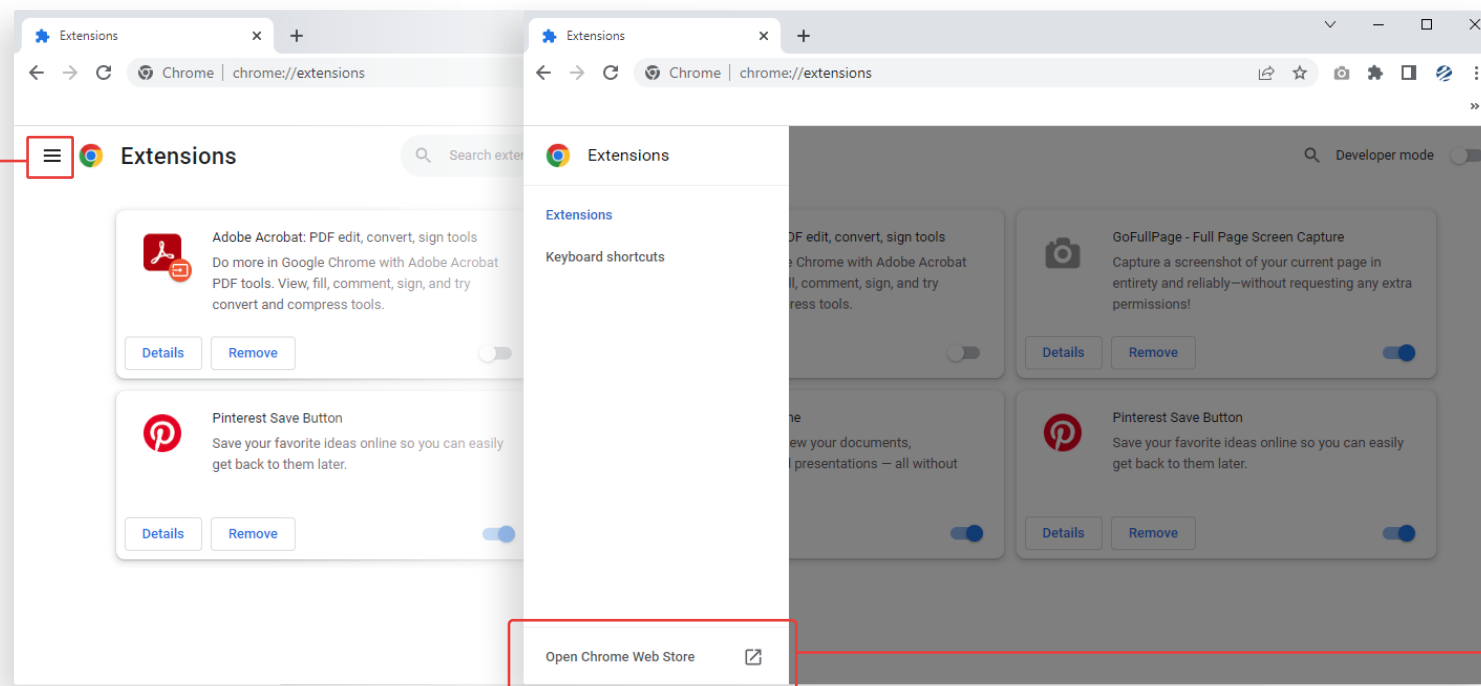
Extensions
Chrome | chrome://extensions

Extensions

Search exte

Adobe Acrobat: PDF edit, convert, sign tools
Do more in Google Chrome with Adobe Acrobat PDF tools. View, fill, comment, sign, and try convert and compress tools.

Details Remove

Pinterest Save Button
Save your favorite ideas online so you can easily get back to them later.

Details Remove

Extensions
Chrome | chrome://extensions

Extensions

Extensions

Keyboard shortcuts

Open Chrome Web Store

Developer mode

DF edit, convert, sign tools
e Chrome with Adobe Acrobat
ll, comment, sign, and try
ress tools.

ne
ew your documents,
l presentations — all without

GoFullPage - Full Page Screen Capture
Capture a screenshot of your current page in entirety and reliably—without requesting any extra permissions!

Details Remove

Pinterest Save Button
Save your favorite ideas online so you can easily get back to them later.

Details Remove